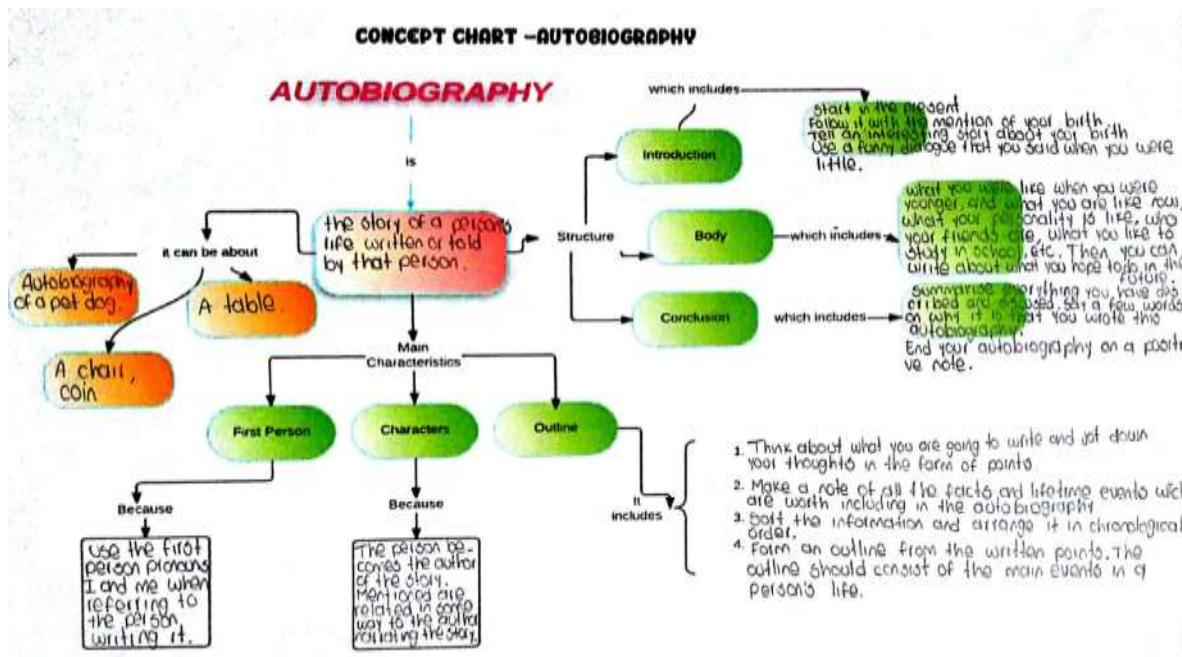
CONCEPT CHART –AUTOBIOGRAPHY

AUTOBIOGRAPHY

is

the story of a person's life written or told by that person.

it can be about

Autobiography of a pet dog.

A table.

A chair, coin

Structure

Introduction

which includes

Start in the present
Follow it with the mention of your birth
Tell an interesting story about your birth
Use a funny dialogue that you said when you were little.

Body

which includes

What you were like when you were younger, and what you are like now, what your personality is like, who your friends are, what you like to study in school, etc. Then you can write about what you hope to do in the future.

Conclusion

which includes

Summarise everything you have described and discussed. Say a few words on why it is that you wrote this autobiography.
End your autobiography on a positive note.

Main Characteristics

First Person

Because

use the first person pronouns I and me when referring to the person writing it.

Characters

Because

The person becomes the author of the story. Mentioned are related in some way to the author relating the story.

Outline

It includes

1. Think about what you are going to write and jot down your thoughts in the form of points.
2. Make a note of all the facts and lifetime events which are worth including in the autobiography
3. Sort the information and arrange it in chronological order.
4. Form an outline from the written points. The outline should consist of the main events in a person's life.